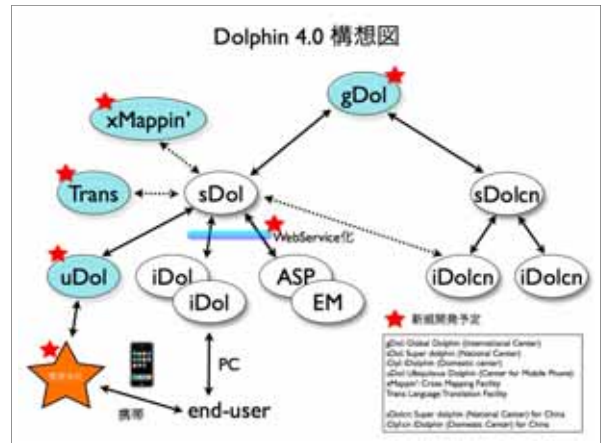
Dolphin 4.0 構想図

xMappin'

gDol

Trans

sDol

sDolcn

WebService化

uDol

iDol

iDol

ASP

EM

iDolcn

iDolcn

PC

携帯

end-user

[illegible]

新規開発予定

gDol: Global Dolphin (International Center)
sDol: Super dolphin (National Center)
iDol: iDolphin (Domestic center)
uDol: Ubiquitous Dolphin (Center for Mobile Phone)
xMappin': Cross Mapping Facility
Trans: Language Translation Facility

sDolcn: Super dolphin (National Center) for China
iDolcn: iDolphin (Domestic Center) for China